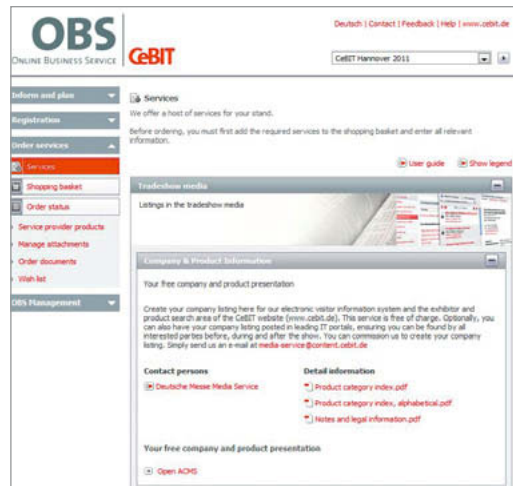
OBS
ONLINE BUSINESS SERVICE
CeBIT

Deutsch | Contact | Feedback | Help | www.cebit.de

CeBIT Hannover 2011

Inform and plan
Registration
Order services
Services
Shopping basket
Order status
Service provider products
Manage attachments
Order documents
Wish list
OBS Management

Services

We offer a host of services for your stand.

Before ordering, you must first add the required services to the shopping basket and enter all relevant information.

User guide
Show legend

Tradeshow media

Listings in the tradeshow media

Company & Product Information

Your free company and product presentation

Create your company listing here for our electronic visitor information system and the exhibitor and product search area of the CeBIT website (www.cebit.de). This service is free of charge. Optionally, you can also have your company listing posted in leading IT portals, ensuring you can be found by all interested parties before, during and after the show. You can commission us to create your company listing. Simply send us an e-mail at media-service@content.cebit.de

Contact persons
Deutsche Messe Media Service

Detail information
Product category index.pdf
Product category index, alphabetical.pdf
Notes and legal information.pdf

Your free company and product presentation

Open ACMS